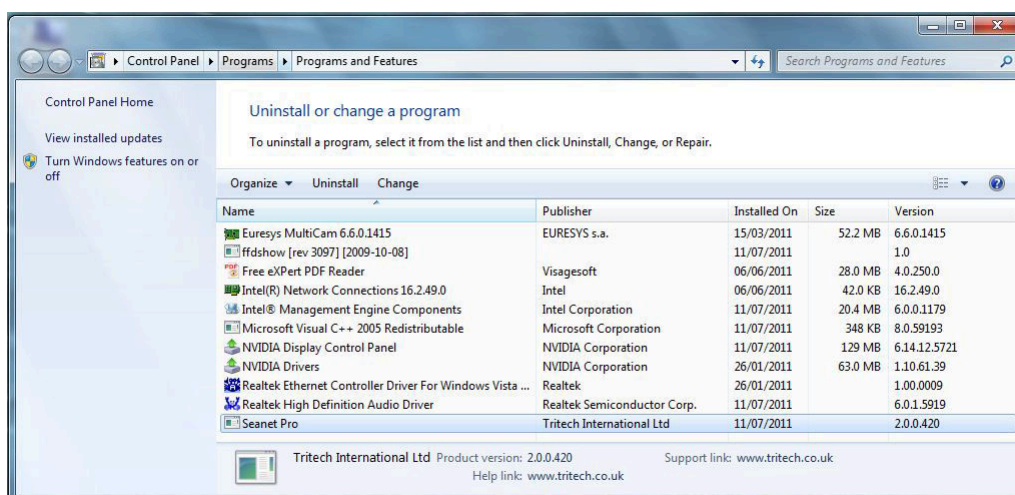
Control Panel ▸ Programs ▸ Programs and Features

Search Programs and Features

Control Panel Home

View installed updates

Turn Windows features on or off

Uninstall or change a program

To uninstall a program, select it from the list and then click Uninstall, Change, or Repair.

Organize ▾ Uninstall Change

| Name | Publisher | Installed On | Size | Version |
|---|---|---|---|---|
| Euresys MultiCam 6.6.0.1415 | EURESYS s.a. | 15/03/2011 | 52.2 MB | 6.6.0.1415 |
| ffdshow [rev 3097] [2009-10-08] | | 11/07/2011 | | 1.0 |
| Free eXPert PDF Reader | Visagesoft | 06/06/2011 | 28.0 MB | 4.0.250.0 |
| Intel(R) Network Connections 16.2.49.0 | Intel | 06/06/2011 | 42.0 KB | 16.2.49.0 |
| Intel® Management Engine Components | Intel Corporation | 11/07/2011 | 20.4 MB | 6.0.0.1179 |
| Microsoft Visual C++ 2005 Redistributable | Microsoft Corporation | 11/07/2011 | 348 KB | 8.0.59193 |
| NVIDIA Display Control Panel | NVIDIA Corporation | 11/07/2011 | 129 MB | 6.14.12.5721 |
| NVIDIA Drivers | NVIDIA Corporation | 26/01/2011 | 63.0 MB | 1.10.61.39 |
| Realtek Ethernet Controller Driver For Windows Vista ... | Realtek | 26/01/2011 | | 1.00.0009 |
| Realtek High Definition Audio Driver | Realtek Semiconductor Corp. | 11/07/2011 | | 6.0.1.5919 |
| Seanet Pro | Tritech International Ltd | 11/07/2011 | | 2.0.0.420 |

Tritech International Ltd Product version: 2.0.0.420 Support link: www.tritech.co.uk
Help link: www.tritech.co.uk